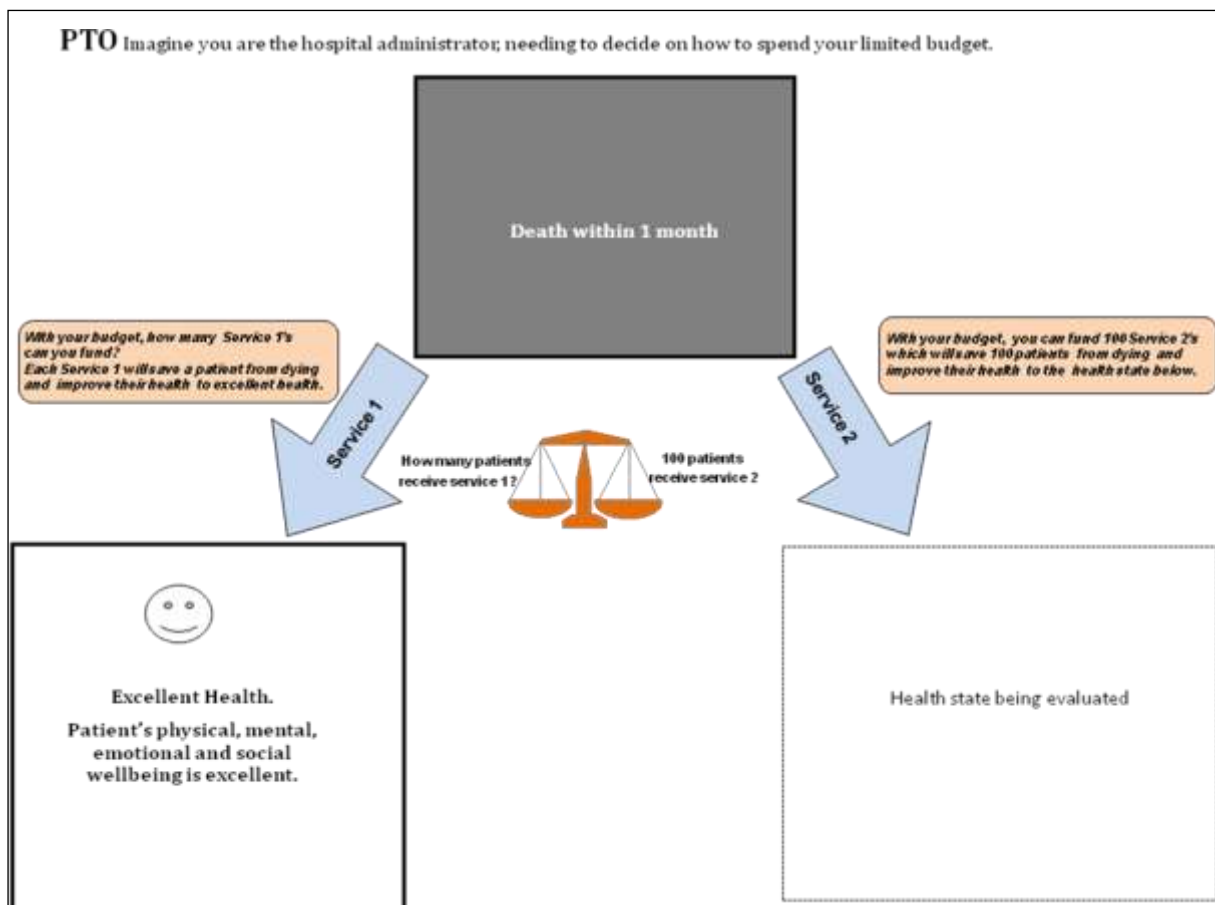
PTO Imagine you are the hospital administrator, needing to decide on how to spend your limited budget.

Death within 1 month

With your budget, how many Service 1's can you fund?
Each Service 1 will save a patient from dying and improve their health to excellent health.

With your budget, you can fund 100 Service 2's which will save 100 patients from dying and improve their health to the health state below.

Service 1

Service 2

How many patients receive service 1?

100 patients receive service 2

Excellent Health.

Patient's physical, mental, emotional and social wellbeing is excellent.

Health state being evaluated